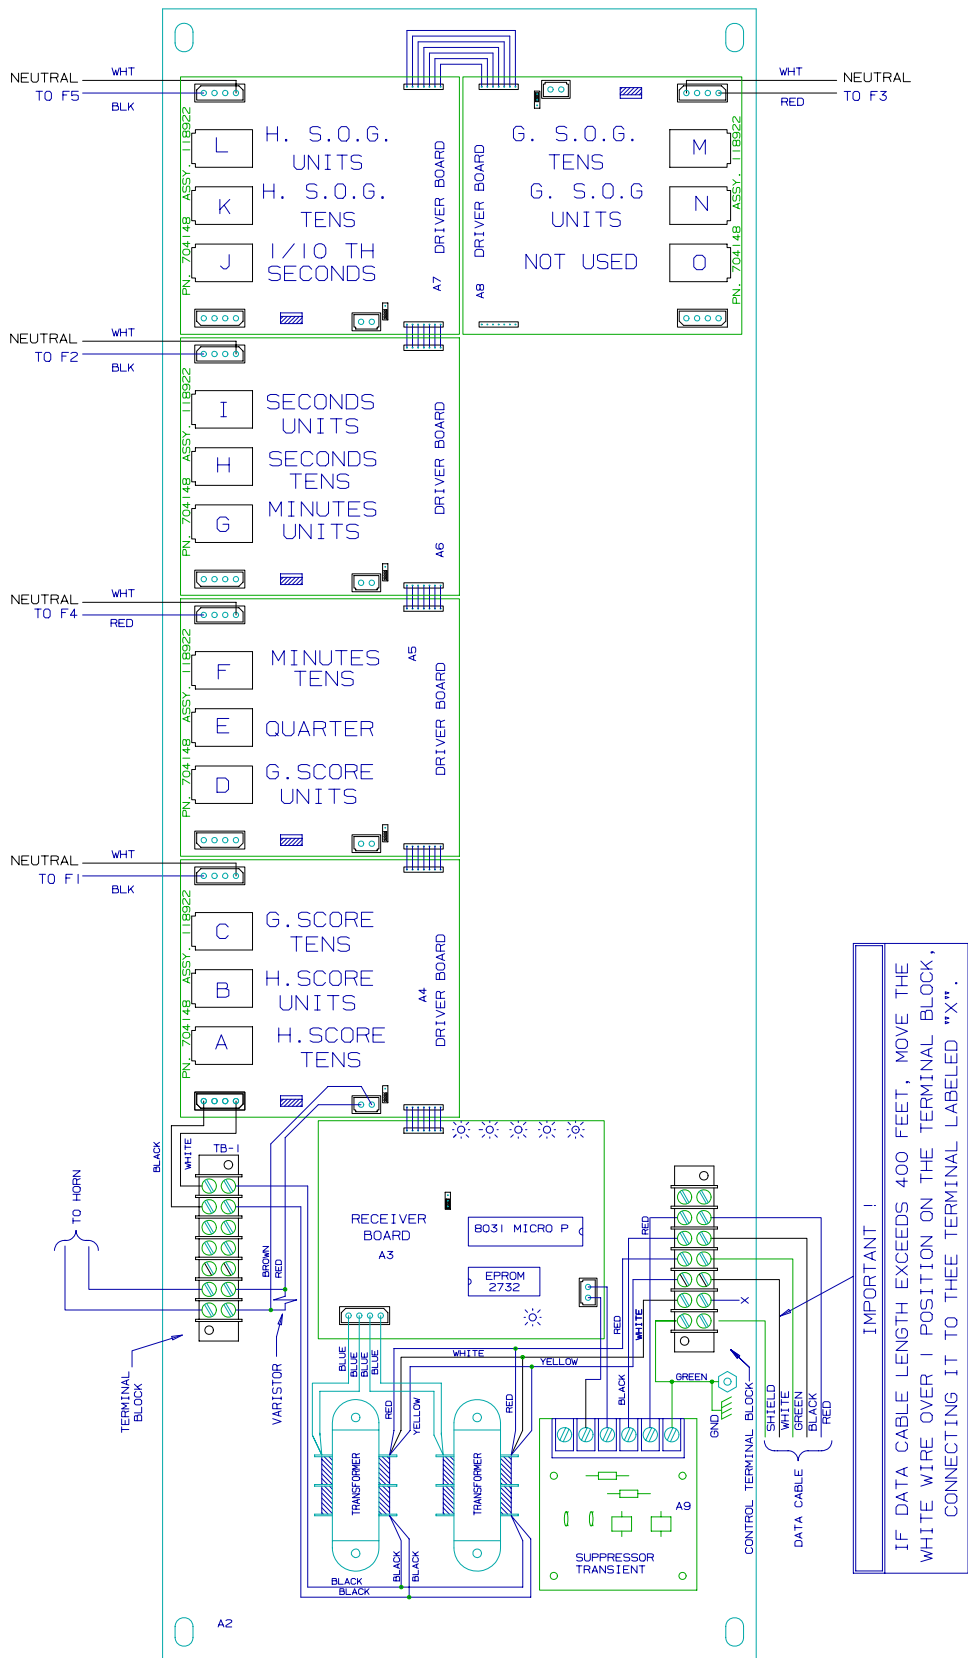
NEUTRAL
WHT
TO F5
BLK

WHT
NEUTRAL
TO F3
RED

PN. 704148 ASSY. 118922

L
H. S.O.G. UNITS
K
H. S.O.G. TENS
J
1/10 TH SECONDS

DRIVER BOARD
A7

DRIVER BOARD
A8

G. S.O.G. TENS
M
G. S.O.G UNITS
N
NOT USED
O

PN. 704148 ASSY. 118922

NEUTRAL
WHT
TO F2
BLK

PN. 704148 ASSY. 118922

I
SECONDS UNITS
H
SECONDS TENS
G
MINUTES UNITS

DRIVER BOARD
A6

NEUTRAL
WHT
TO F4
RED

PN. 704148 ASSY. 118922

F
MINUTES TENS
A5
E
QUARTER
D
G. SCORE UNITS

DRIVER BOARD

NEUTRAL
WHT
TO F1
BLK

PN. 704148 ASSY. 118922

C
G. SCORE TENS
B
H. SCORE UNITS
A
H. SCORE TENS

A4
DRIVER BOARD

BLACK
WHITE
TB-1
TO HORN
BROWN
RED
TERMINAL BLOCK
VARISTOR

RECEIVER BOARD
A3
8031 MICRO P
EPROM 2732

RED
X
WHITE
RED

BLUE
BLUE
BLUE
BLUE
WHITE
YELLOW
RED
YELLOW
RED
TRANSFORMER
TRANSFORMER
BLACK
BLACK
BLACK
BLACK
BLACK
GREEN
GND

A9
SUPPRESSOR TRANSIENT

CONTROL TERMINAL BLOCK
SHIELD
WHITE
GREEN
BLACK
RED
DATA CABLE

IMPORTANT !
IF DATA CABLE LENGTH EXCEEDS 400 FEET, MOVE THE WHITE WIRE OVER 1 POSITION ON THE TERMINAL BLOCK, CONNECTING IT TO THEE TERMINAL LABELED "X".

A2